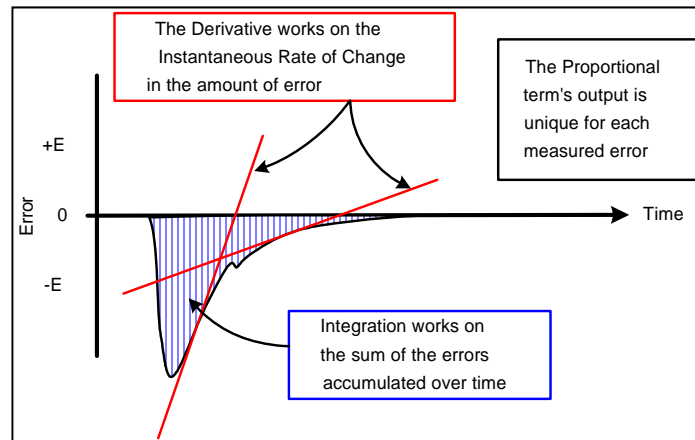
The Derivative works on the Instantaneous Rate of Change in the amount of error

The Proportional term's output is unique for each measured error

+E

Error

0

Time

-E

Integration works on the sum of the errors accumulated over time